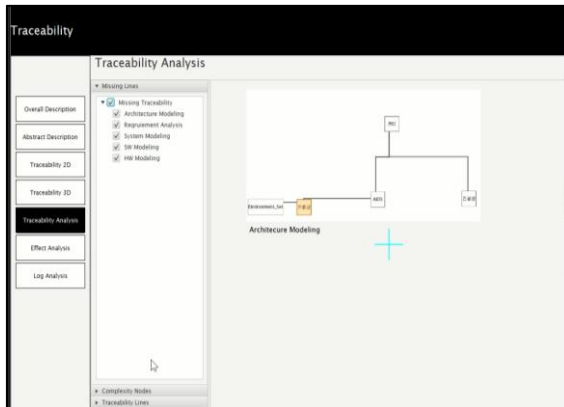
Traceability

Traceability Analysis

Overall Description

Abstract Description

Traceability 2D

Traceability 3D

Traceability Analysis

Effect Analysis

Log Analysis

▾ Missing Lines

Missing Traceability
Architecture Modeling
Requirement Analysis
System Modeling
SW Modeling
HW Modeling

▸ Complexity Nodes
▸ Traceability Lines

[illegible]

Environment_Set

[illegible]

ABS

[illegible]

Architecure Modeling